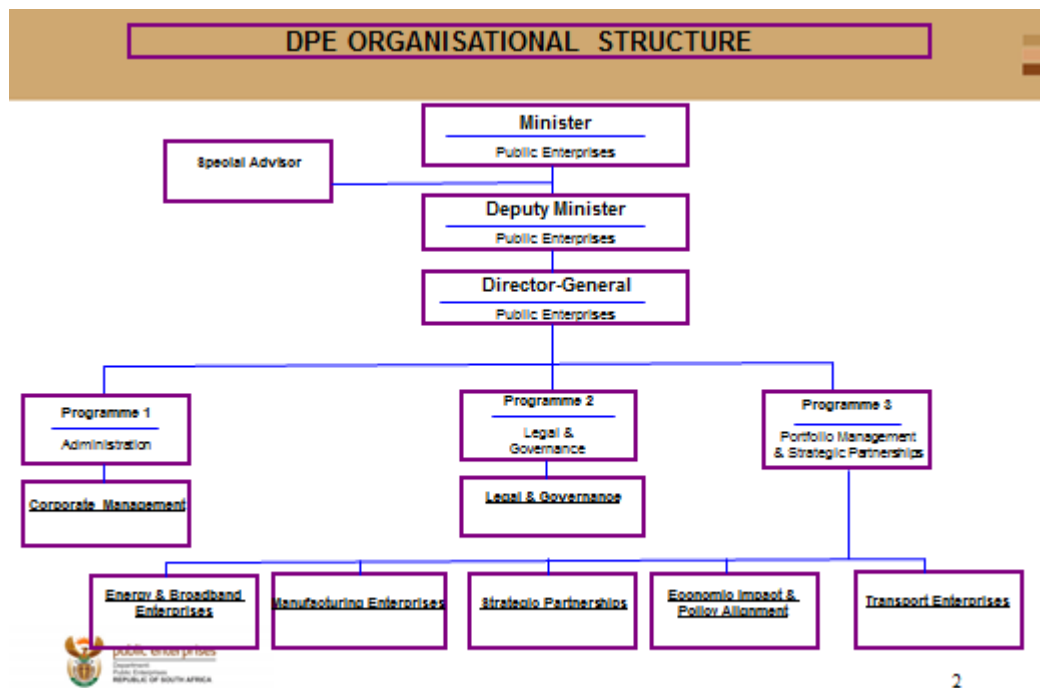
DPE ORGANISATIONAL STRUCTURE

Minister
Public Enterprises

Special Advisor

Deputy Minister
Public Enterprises

Director-General
Public Enterprises

Programme 1
Administration

Programme 2
Legal & Governance

Programme 3
Portfolio Management & Strategic Partnerships

Corporate Management

Legal & Governance

Energy & Broadband Enterprises

Manufacturing Enterprises

Strategic Partnerships

Economic Impact & Policy Alignment

Transport Enterprises

public enterprises
Department:
Public Enterprises
REPUBLIC OF SOUTH AFRICA

2